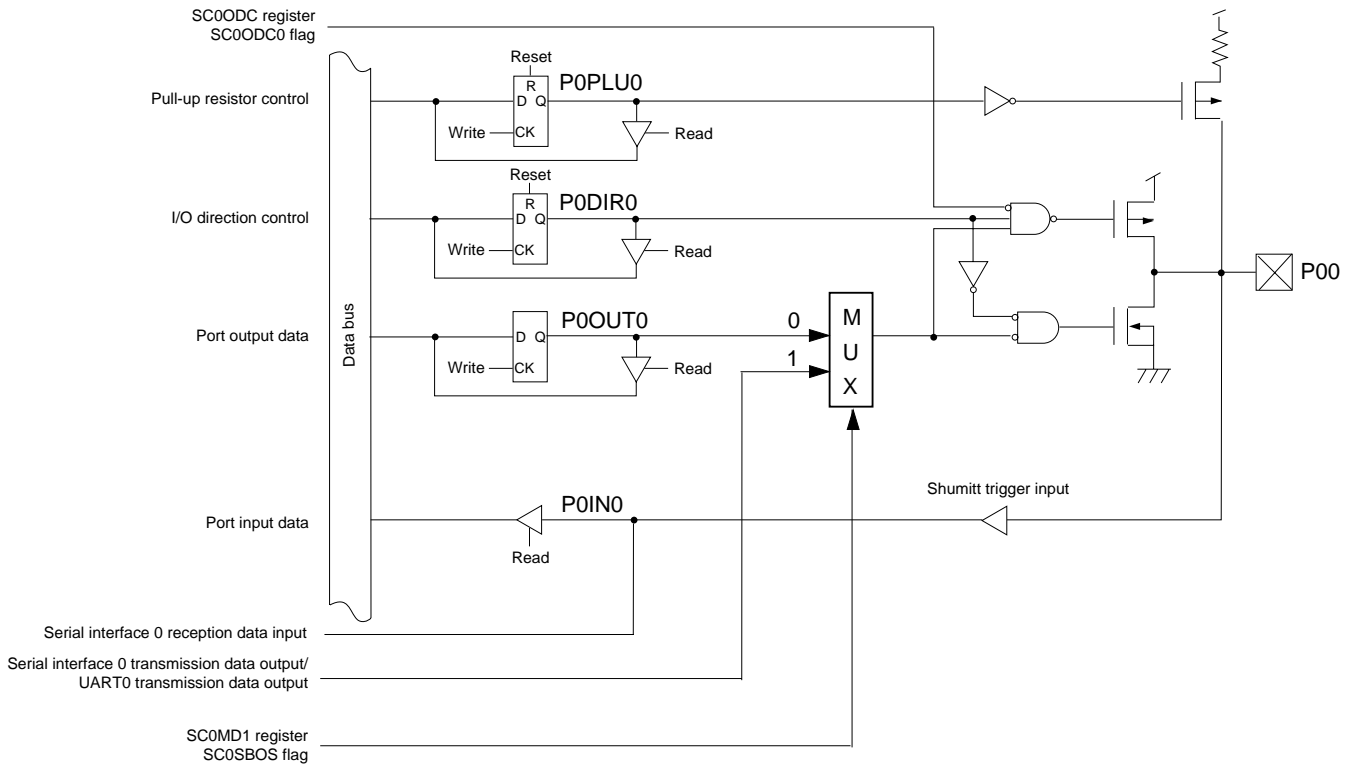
SC0ODC register
SC0ODC0 flag

Pull-up resistor control

I/O direction control

Port output data

Port input data

Serial interface 0 reception data input

Serial interface 0 transmission data output/
UART0 transmission data output

SC0MD1 register
SC0SBOS flag

Data bus

Reset
R
D Q
Write CK
P0PLU0
Read

Reset
R
D Q
Write CK
P0DIR0
Read

D Q
Write CK
P0OUT0
Read

0
1
M
U
X

P0IN0
Read

Shumitt trigger input

P00